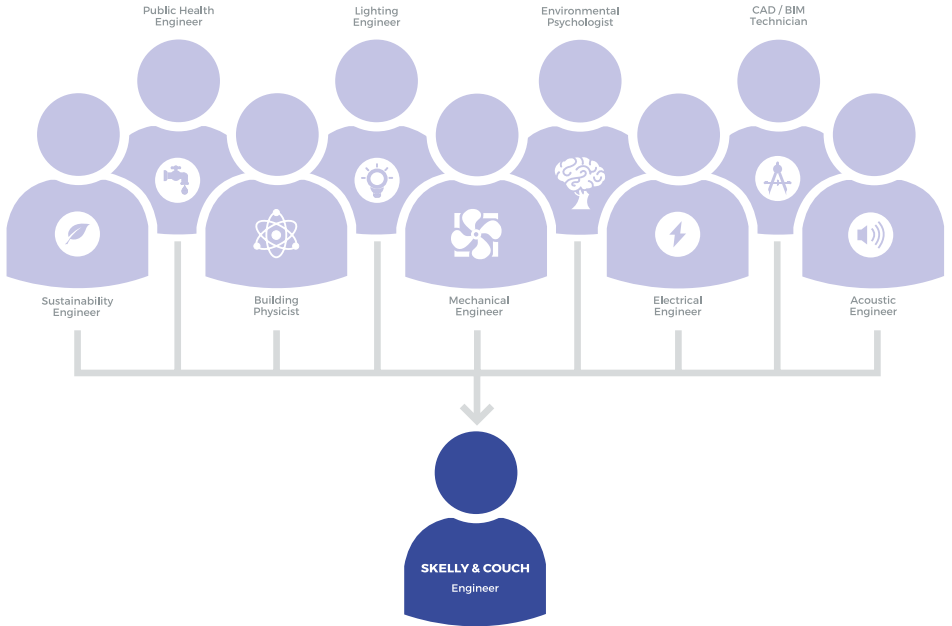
Public Health Engineer

Lighting Engineer

Environmental Psychologist

CAD / BIM Technician

Sustainability Engineer

Building Physicist

Mechanical Engineer

Electrical Engineer

Acoustic Engineer

SKELLY & COUCH

Engineer